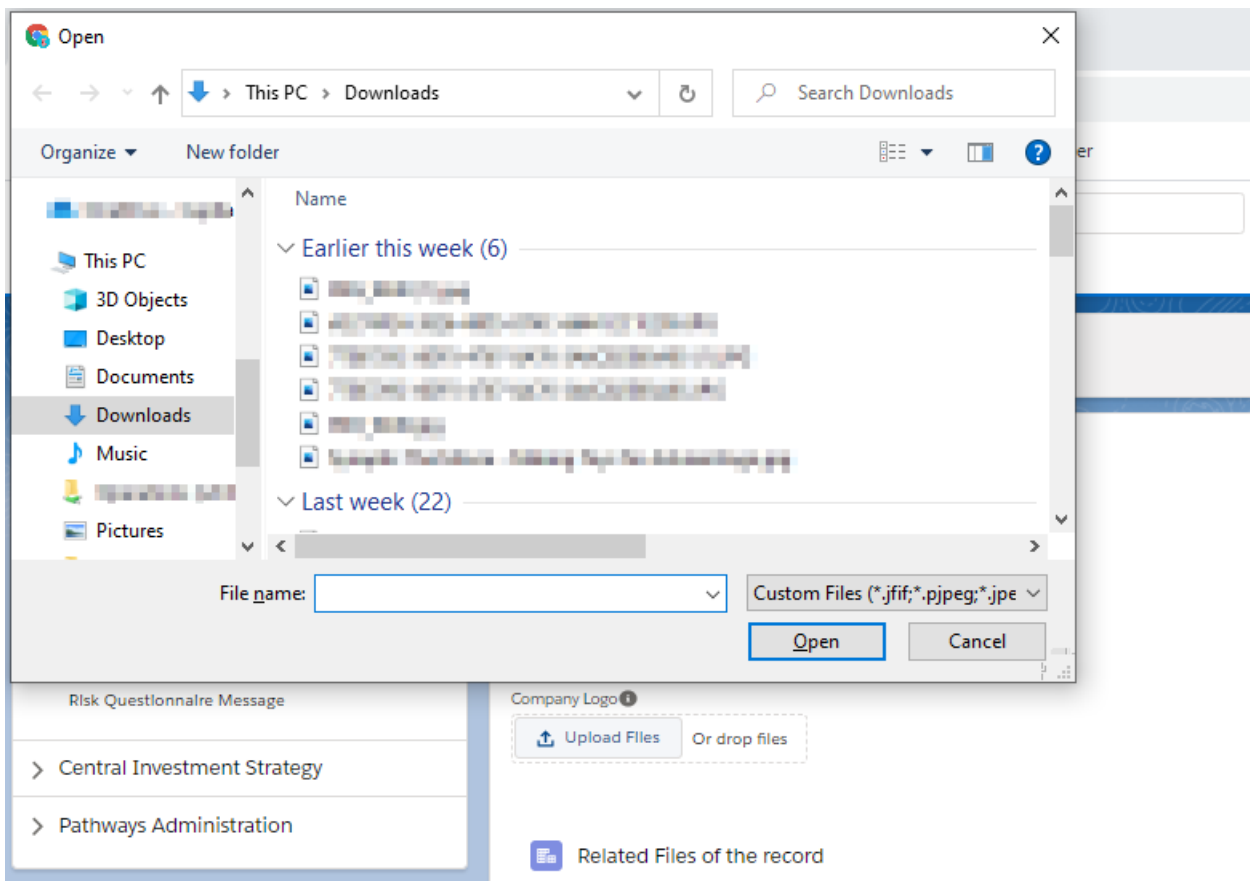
Open

This PC > Downloads

Search Downloads

Organize ▾ New folder

er

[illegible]

This PC
3D Objects
Desktop
Documents
Downloads
Music
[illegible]
Pictures

Name

Earlier this week (6)
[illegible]
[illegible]
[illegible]
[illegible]
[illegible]
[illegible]

Last week (22)

File name:

Custom Files (*.jfif;*.pjpeg;*.jpe

Open

Cancel

Risk Questionnaire Message

Central Investment Strategy

Pathways Administration

Company Logo

Upload Files

Or drop files

Related Files of the record